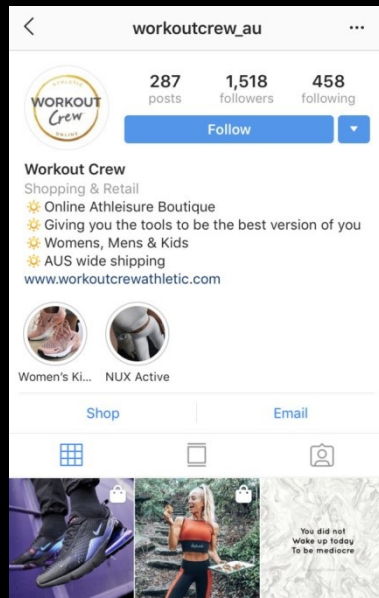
<
workoutcrew_au
...

WORKOUT Crew

287
posts
1,518
followers
458
following

Follow

Workout Crew
Shopping & Retail
Online Athleisure Boutique
Giving you the tools to be the best version of you
Womens, Mens & Kids
AUS wide shipping
www.workoutcrewathletic.com

Women's Ki...
NUX Active

Shop
Email

You did not
Wake up today
To be mediocre